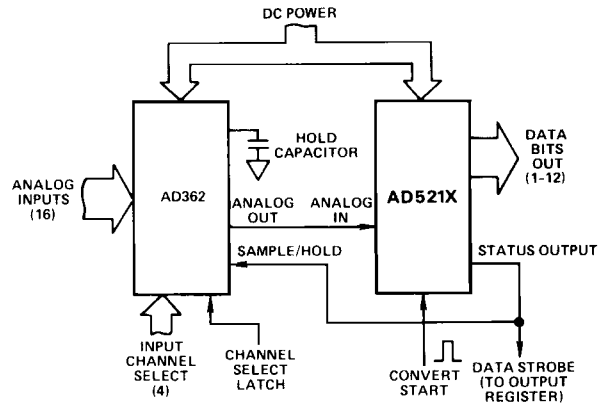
DC POWER

HOLD CAPACITOR

ANALOG INPUTS (16)

AD362

ANALOG OUT

ANALOG IN

AD521X

DATA BITS OUT (1-12)

SAMPLE/HOLD

STATUS OUTPUT

INPUT CHANNEL SELECT (4)

CHANNEL SELECT LATCH

CONVERT START

DATA STROBE (TO OUTPUT REGISTER)